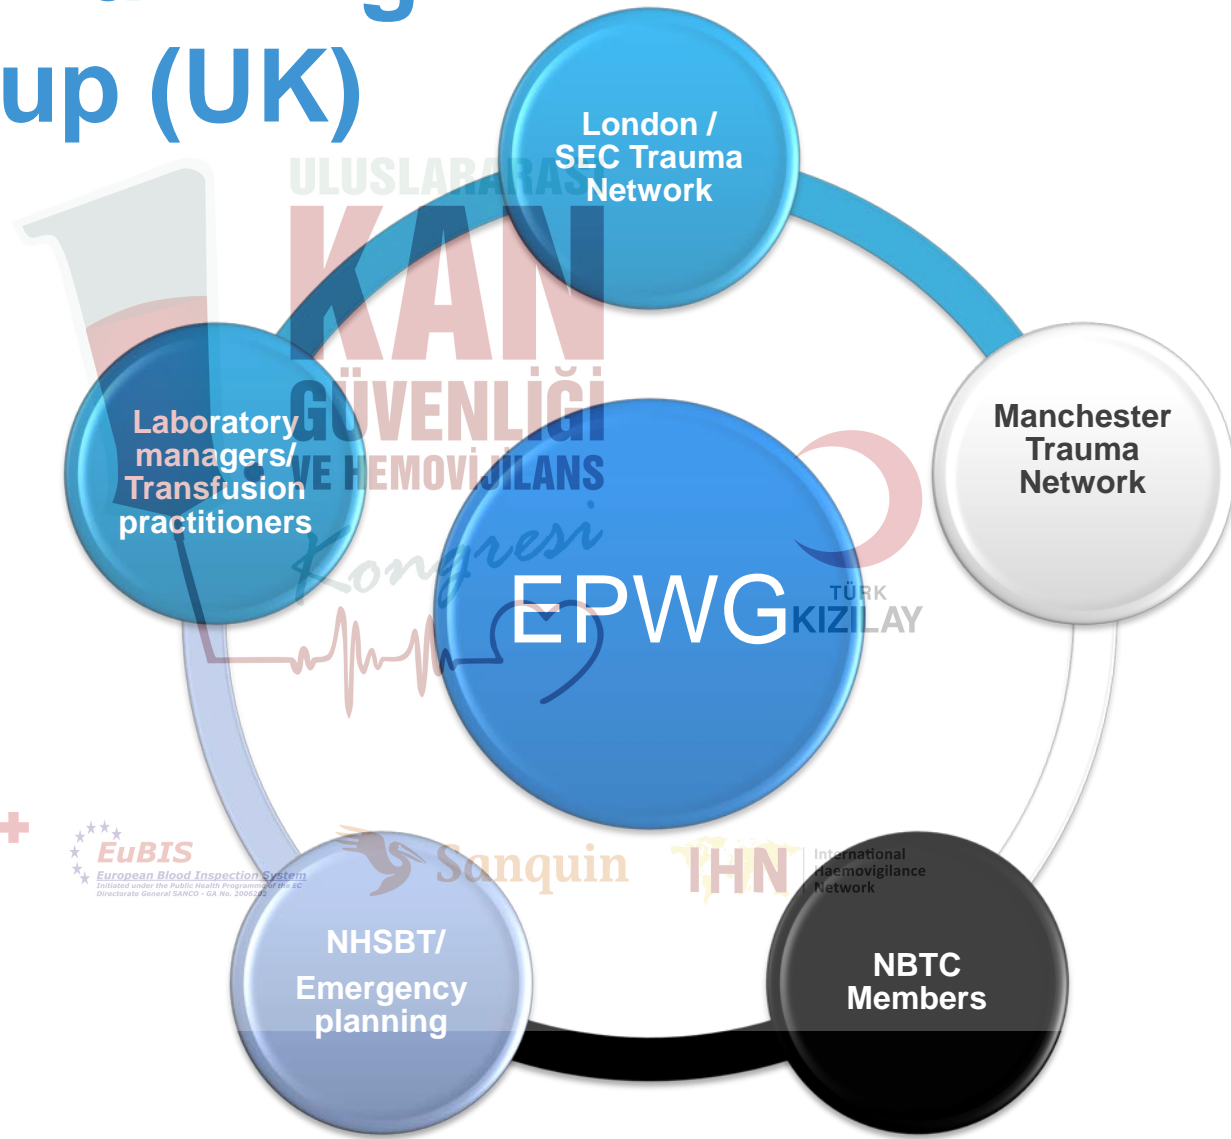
up (UK)

London / SEC Trauma Network

Manchester Trauma Network

Laboratory managers/ Transfusion practitioners

EPWG

NHSBT/ Emergency planning

NBTC Members

ULUSLARARASI KAN GÜVENLİĞİ VE HEMOVİJİLANS Kongresi

TÜRK KIZILAY

EuBIS European Blood Inspection System Initiated under the Public Health Programme of the EC Directorate General SANCO - GA No. 2006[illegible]

Sanquin

IHN International Haemovigilance Network